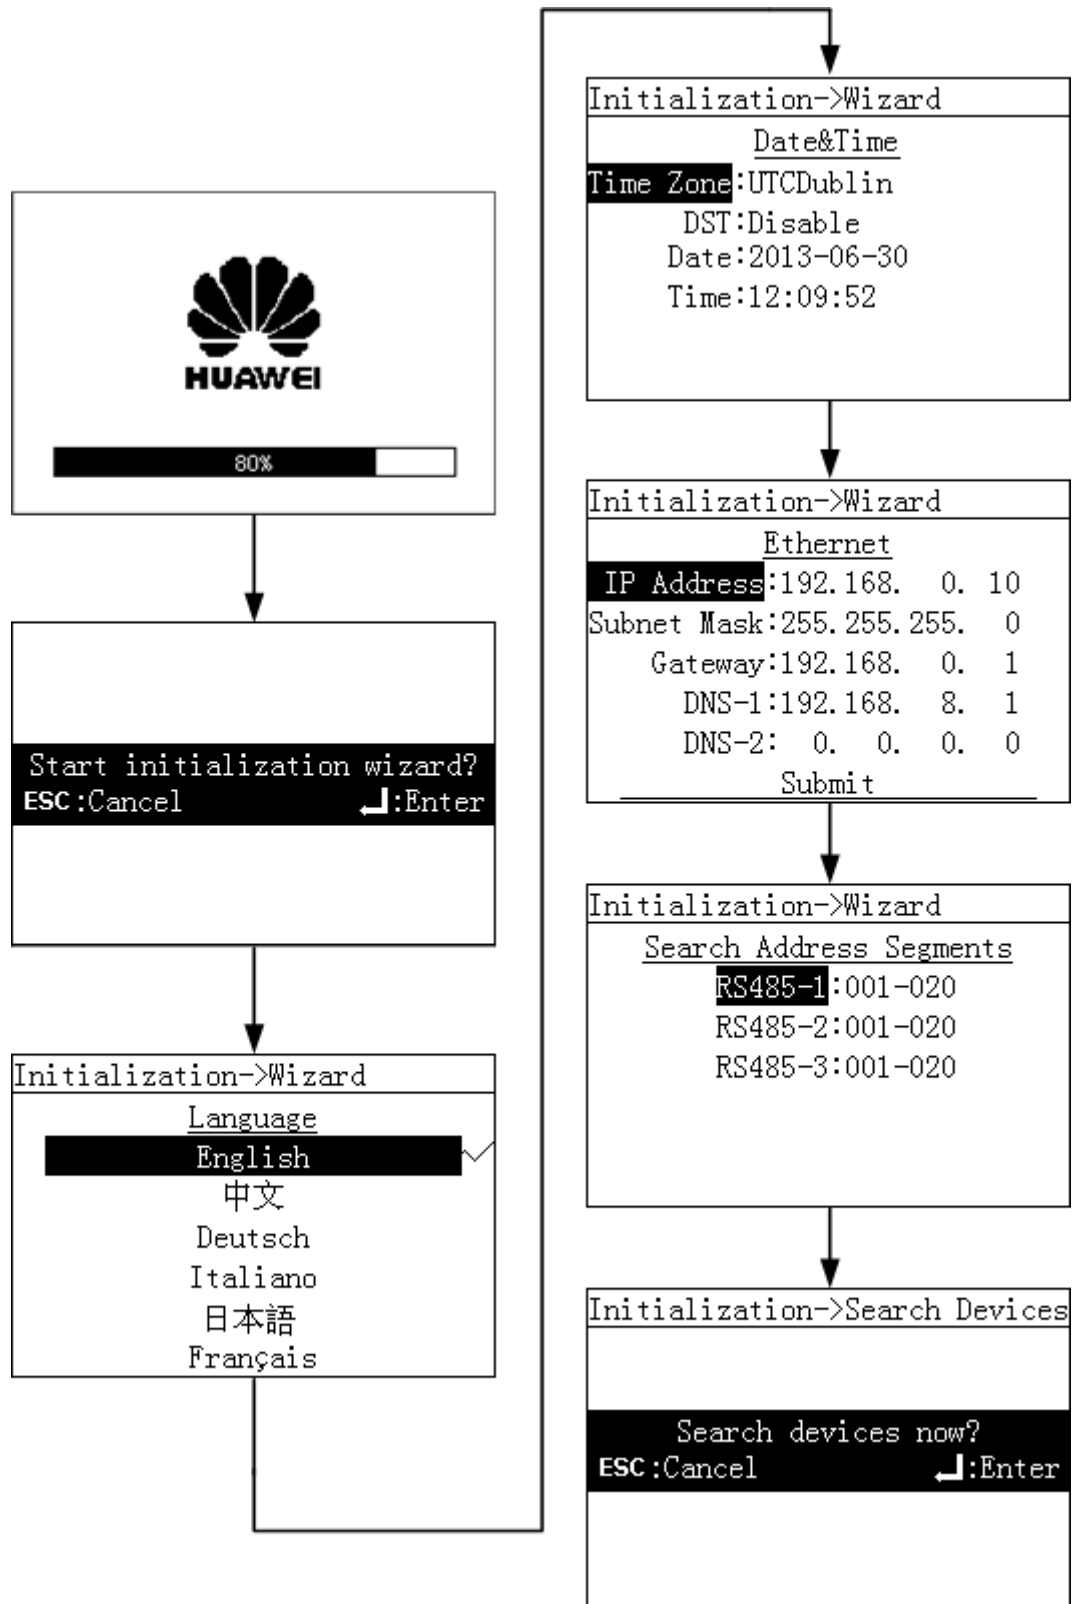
HUAWEI

80%

Start initialization wizard?
ESC:Cancel ↵:Enter

Initialization->Wizard
Language
English
中文
Deutsch
Italiano
日本語
Français

Initialization->Wizard
Date&Time
Time Zone:UTCDublin
DST:Disable
Date:2013-06-30
Time:12:09:52

Initialization->Wizard
Ethernet
IP Address:192.168. 0. 10
Subnet Mask:255.255.255. 0
Gateway:192.168. 0. 1
DNS-1:192.168. 8. 1
DNS-2: 0. 0. 0. 0
Submit

Initialization->Wizard
Search Address Segments
RS485-1:001-020
RS485-2:001-020
RS485-3:001-020

Initialization->Search Devices
Search devices now?
ESC:Cancel ↵:Enter